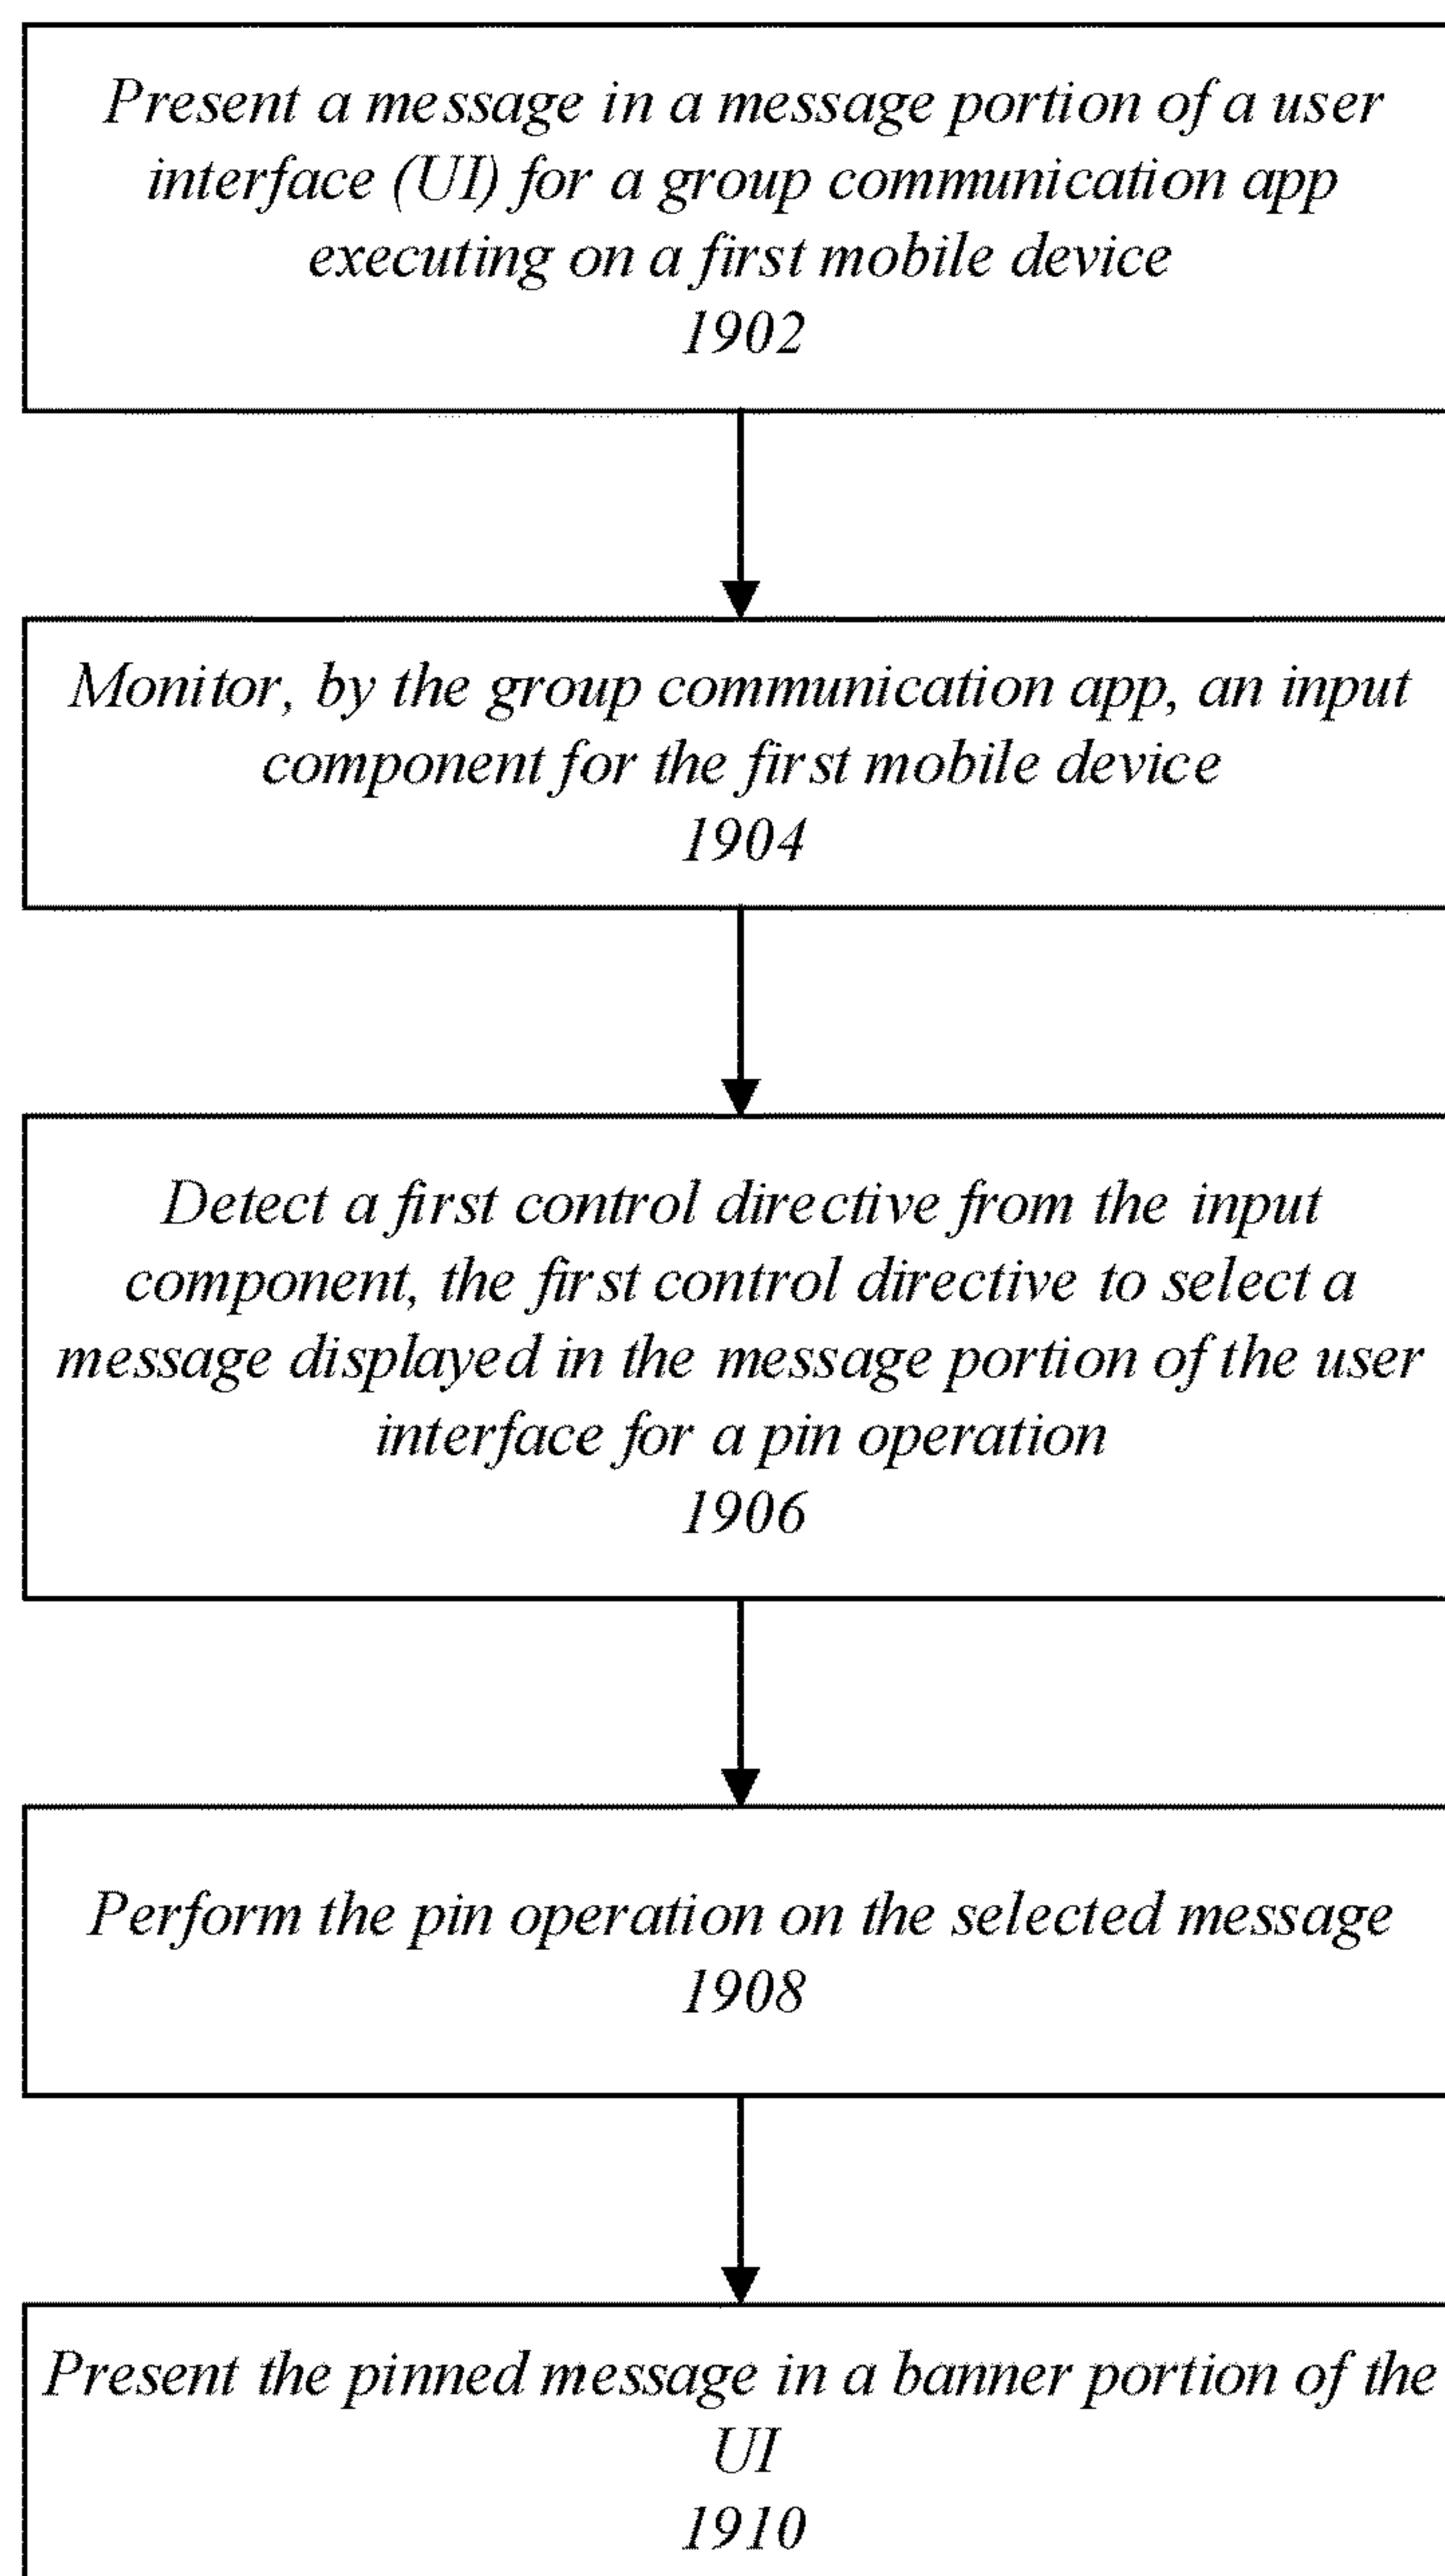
Present a message in a message portion of a user interface (UI) for a group communication app executing on a first mobile device
1902

Monitor, by the group communication app, an input component for the first mobile device
1904

Detect a first control directive from the input component, the first control directive to select a message displayed in the message portion of the user interface for a pin operation
1906

Perform the pin operation on the selected message
1908

Present the pinned message in a banner portion of the UI
1910